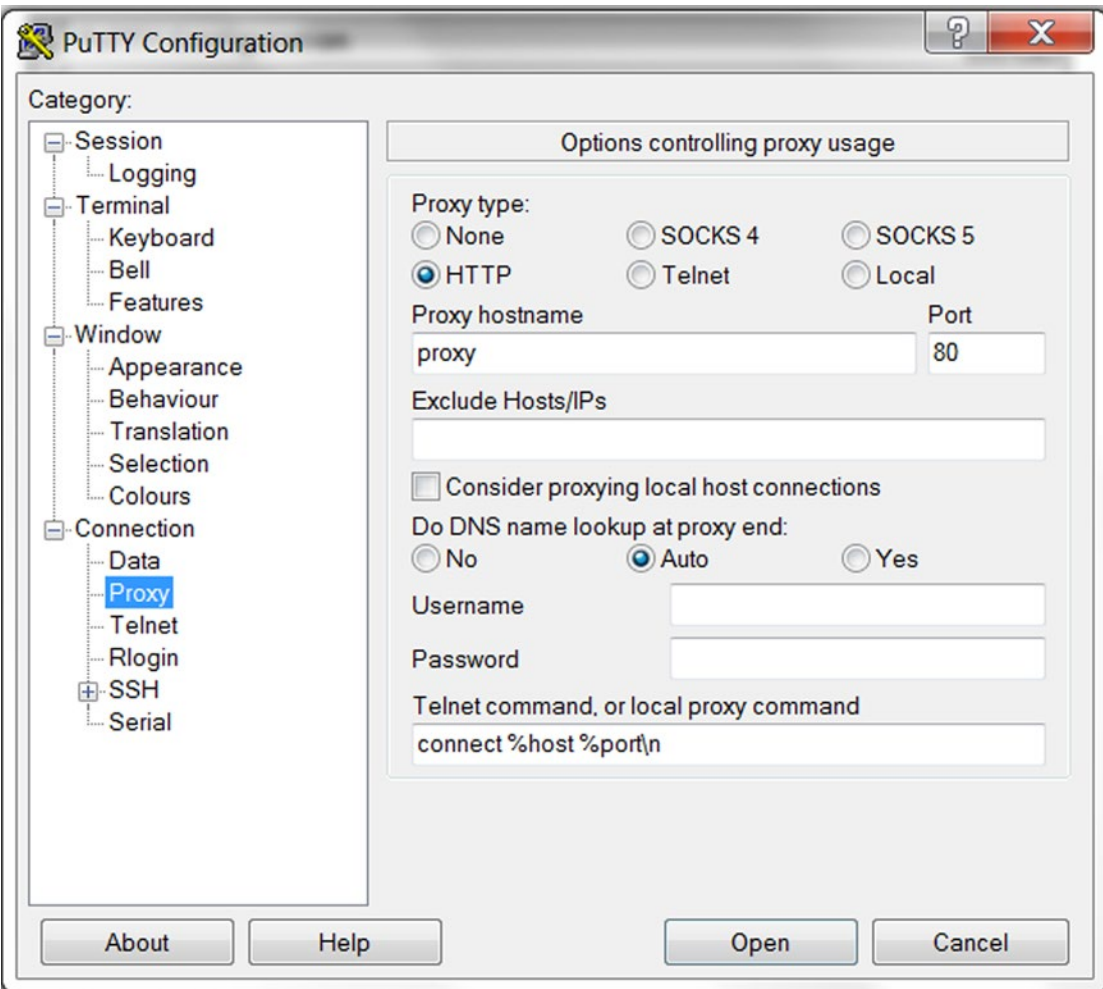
PuTTY Configuration

?
X

Category:

Session
Logging
Terminal
Keyboard
Bell
Features
Window
Appearance
Behaviour
Translation
Selection
Colours
Connection
Data
Proxy
Telnet
Rlogin
SSH
Serial

Options controlling proxy usage

Proxy type:
None
SOCKS 4
SOCKS 5
HTTP
Telnet
Local

Proxy hostname
proxy
Port
80

Exclude Hosts/IPs

Consider proxying local host connections

Do DNS name lookup at proxy end:
No
Auto
Yes

Username

Password

Telnet command, or local proxy command
connect %host %port\n

About
Help
Open
Cancel